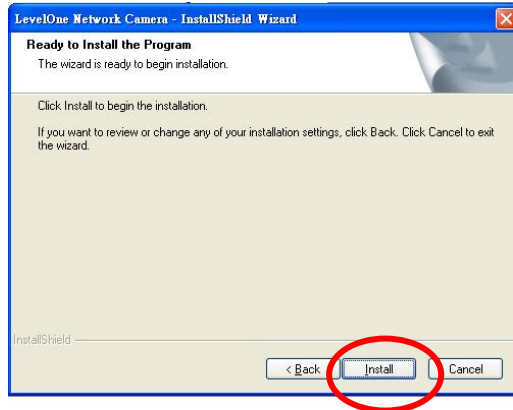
LevelOne Network Camera - InstallShield Wizard

Ready to Install the Program

The wizard is ready to begin installation.

Click Install to begin the installation.

If you want to review or change any of your installation settings, click Back. Click Cancel to exit the wizard.

InstallShield

< Back

Install

Cancel